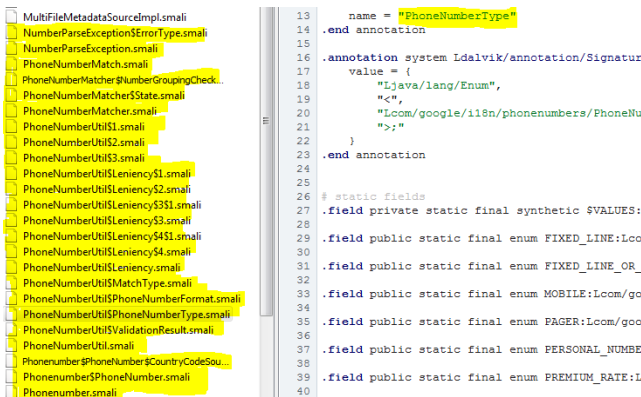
MultiFileMetadataSourceImpl.smali
NumberParseException$ErrorType.smali
NumberParseException.smali
PhoneNumberMatch.smali
PhoneNumberMatcher$NumberGroupingCheck...
PhoneNumberMatcher$State.smali
PhoneNumberMatcher.smali
PhoneNumberUtil$1.smali
PhoneNumberUtil$2.smali
PhoneNumberUtil$3.smali
PhoneNumberUtil$Leniency$1.smali
PhoneNumberUtil$Leniency$2.smali
PhoneNumberUtil$Leniency$3$1.smali
PhoneNumberUtil$Leniency$3.smali
PhoneNumberUtil$Leniency$4$1.smali
PhoneNumberUtil$Leniency$4.smali
PhoneNumberUtil$Leniency.smali
PhoneNumberUtil$MatchType.smali
PhoneNumberUtil$PhoneNumberFormat.smali
PhoneNumberUtil$PhoneNumberType.smali
PhoneNumberUtil$ValidationResult.smali
PhoneNumberUtil.smali
Phonenumber$PhoneNumber$CountryCodeSou...
Phonenumber$PhoneNumber.smali
Phonenumber.smali

13 name = "PhoneNumberType"
14 .end annotation
15
16 .annotation system Ldalvik/annotation/Signatur
17 value = {
18 "Ljava/lang/Enum",
19 "<",
20 "Lcom/google/i18n/phonenumbers/PhoneNu
21 ">;"
22 }
23 .end annotation
24
25
26 # static fields
27 .field private static final synthetic $VALUES:
28
29 .field public static final enum FIXED_LINE:Lco
30
31 .field public static final enum FIXED_LINE_OR_
32
33 .field public static final enum MOBILE:Lcom/go
34
35 .field public static final enum PAGER:Lcom/goo
36
37 .field public static final enum PERSONAL_NUMBE
38
39 .field public static final enum PREMIUM_RATE:L
40